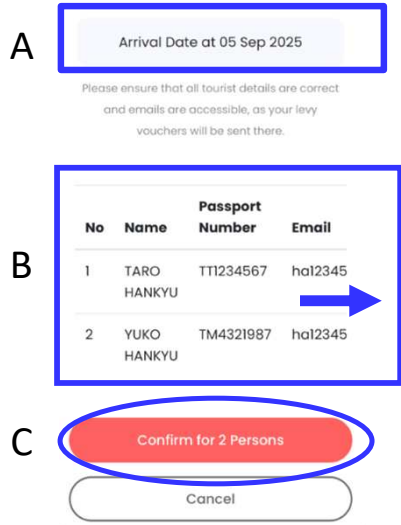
A

Arrival Date at 05 Sep 2025

Please ensure that all tourist details are correct and emails are accessible, as your levy vouchers will be sent there.

B

| No | Name | Passport Number | Email |
|---|---|---|---|
| 1 | TARO HANKYU | TT1234567 | ha12345 |
| 2 | YUKO HANKYU | TM4321987 | ha12345 |

C

Confirm for 2 Persons

Cancel